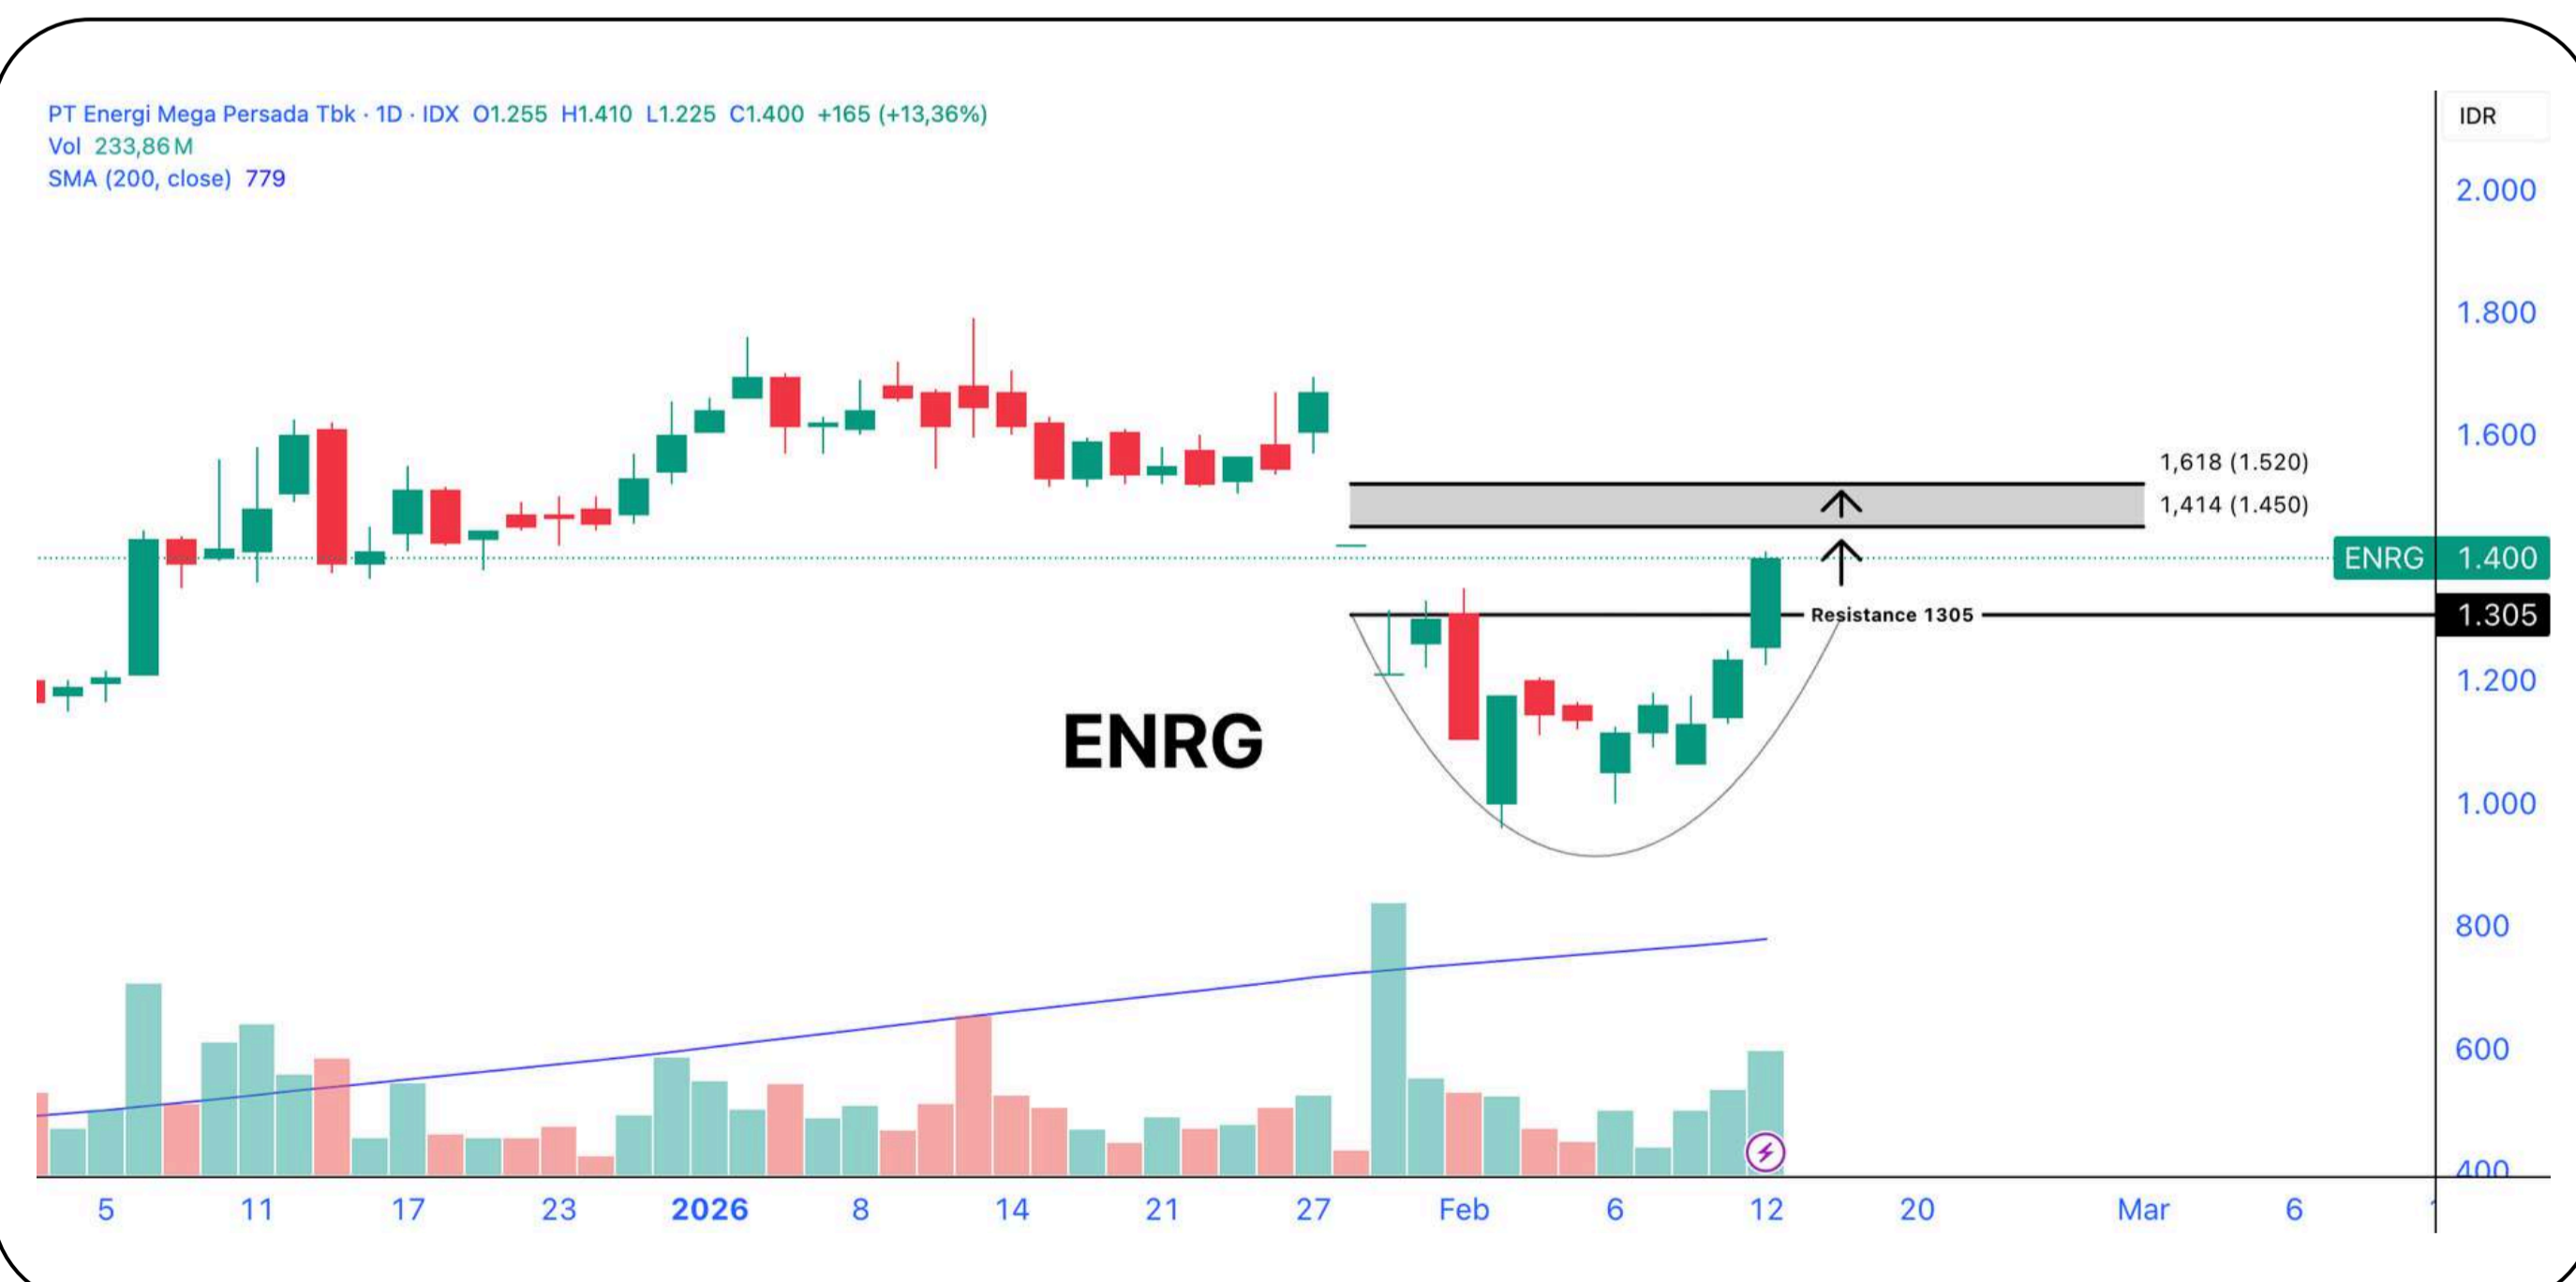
PT Energi Mega Persada Tbk · 1D · IDX O1.255 H1.410 L1.225 C1.400 +165 (+13,36%)
Vol 233,86 M
SMA (200, close) 779

IDR
2.000
1.800
1.600
1.200
1.000
800
600
400

1,618 (1.520)
1,414 (1.450)
ENRG 1.400
Resistance 1305
1.305

ENRG

5 11 17 23 2026 8 14 21 27 Feb 6 12 20 Mar 6